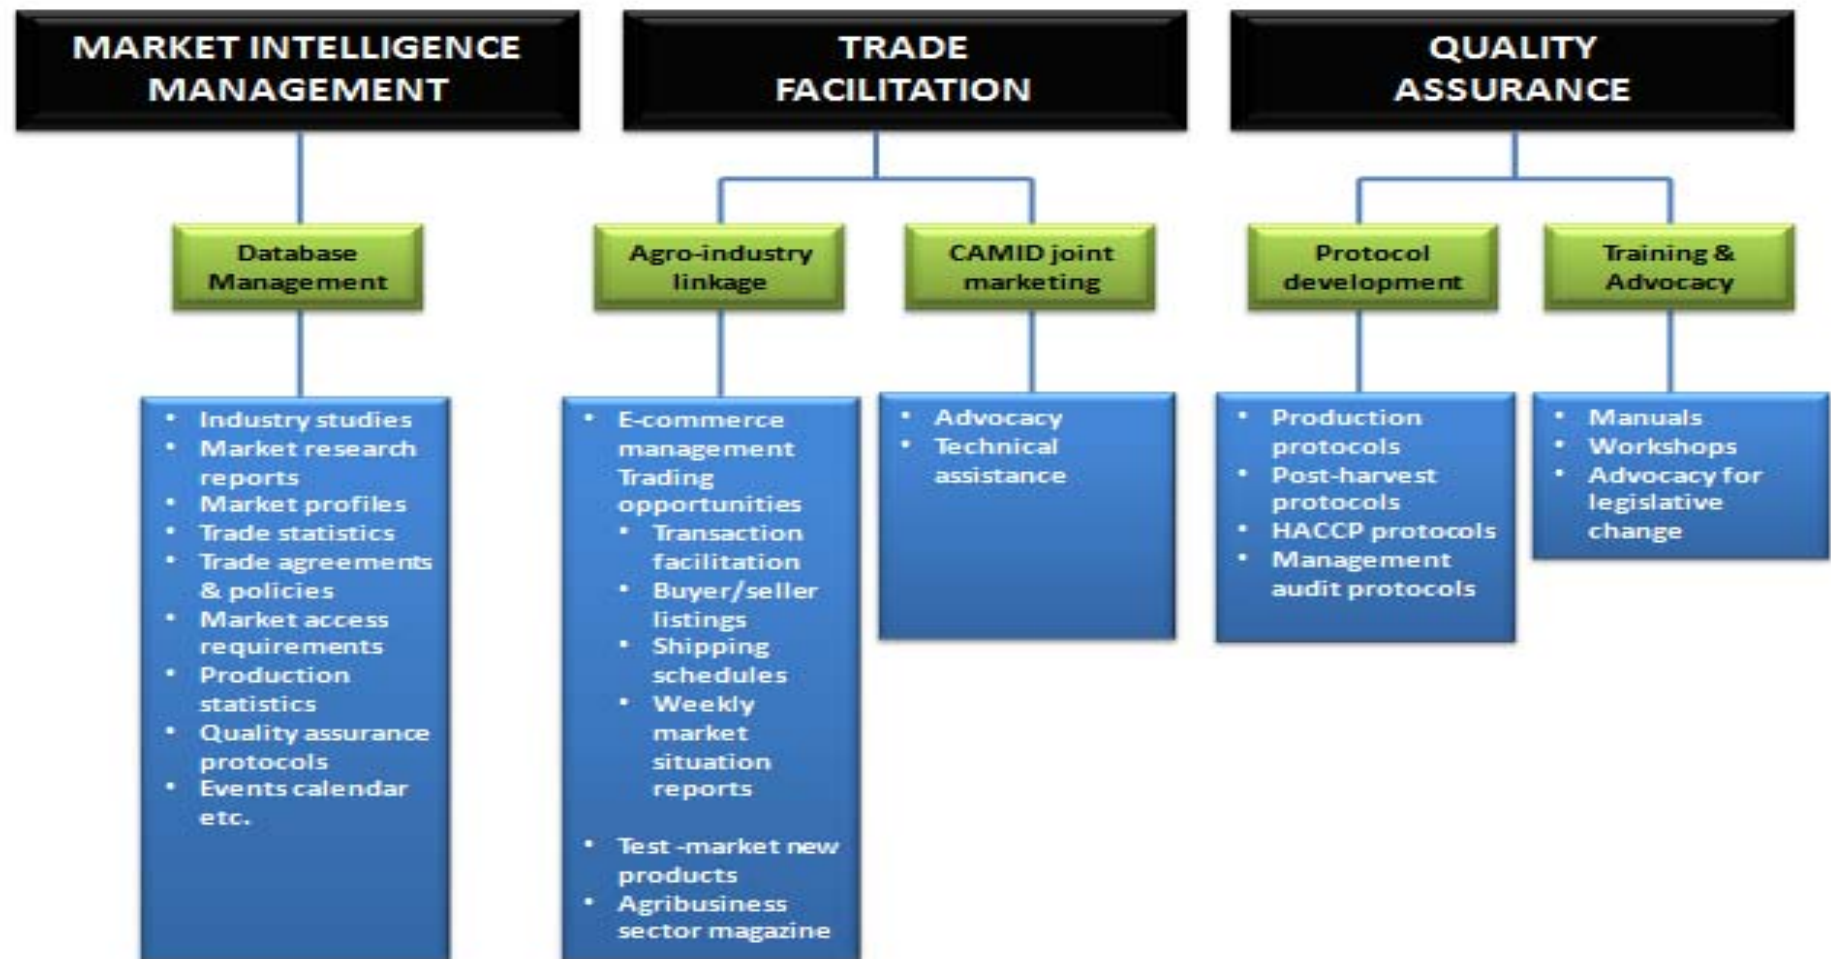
MARKET INTELLIGENCE MANAGEMENT

Database Management

- Industry studies
- Market research reports
- Market profiles
- Trade statistics
- Trade agreements & policies
- Market access requirements
- Production statistics
- Quality assurance protocols
- Events calendar etc.

TRADE FACILITATION

Agro-industry linkage

- E-commerce management Trading opportunities
  - Transaction facilitation
  - Buyer/seller listings
  - Shipping schedules
  - Weekly market situation reports
- Test -market new products
- Agribusiness sector magazine

CAMID joint marketing

- Advocacy
- Technical assistance

QUALITY ASSURANCE

Protocol development

- Production protocols
- Post-harvest protocols
- HACCP protocols
- Management audit protocols

Training & Advocacy

- Manuals
- Workshops
- Advocacy for legislative change